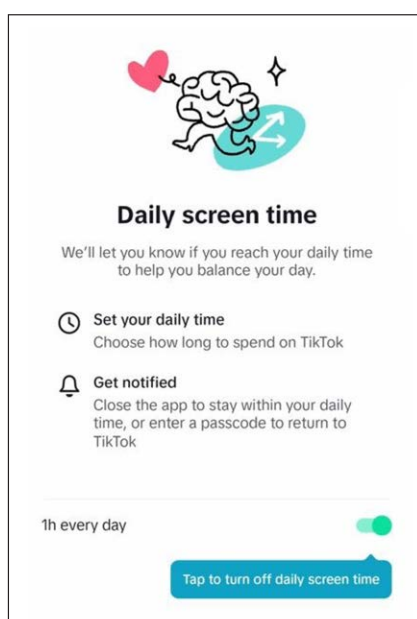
Daily screen time

We'll let you know if you reach your daily time to help you balance your day.

Set your daily time
Choose how long to spend on TikTok

Get notified
Close the app to stay within your daily time, or enter a passcode to return to TikTok

1h every day

Tap to turn off daily screen time